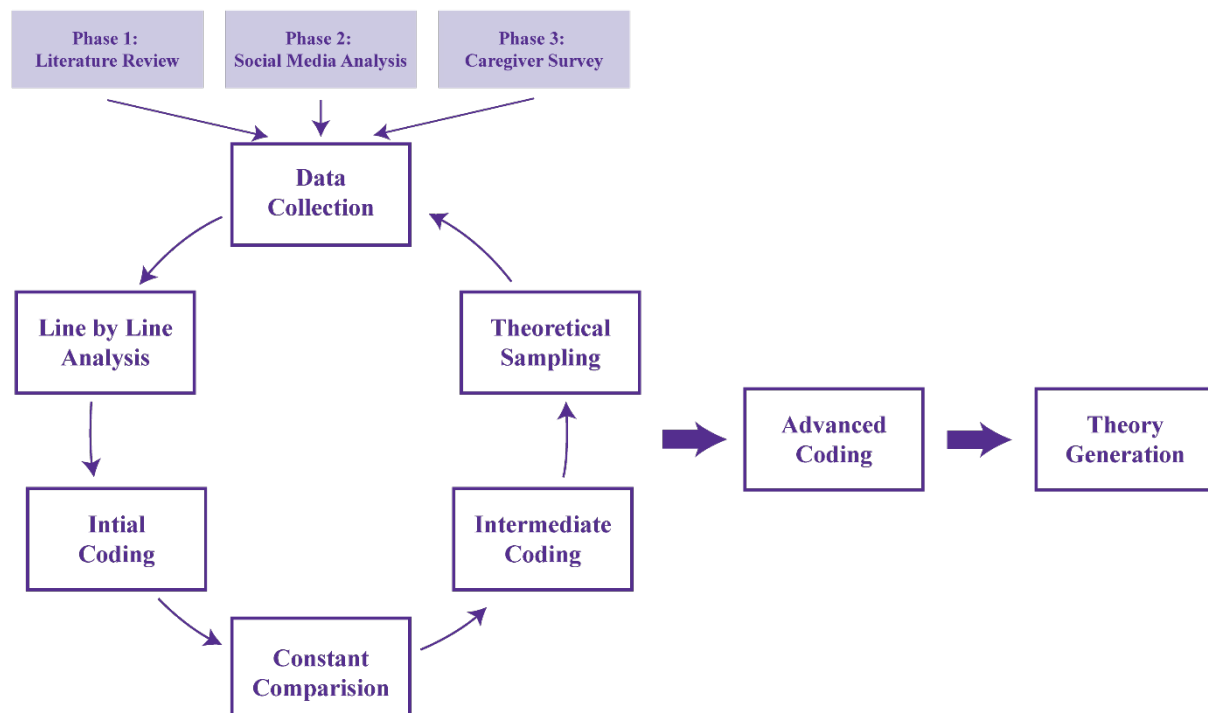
Phase 1:
Literature Review

Phase 2:
Social Media Analysis

Phase 3:
Caregiver Survey

Data
Collection

Line by Line
Analysis

Theoretical
Sampling

Advanced
Coding

Theory
Generation

Intial
Coding

Intermediate
Coding

Constant
Comparision